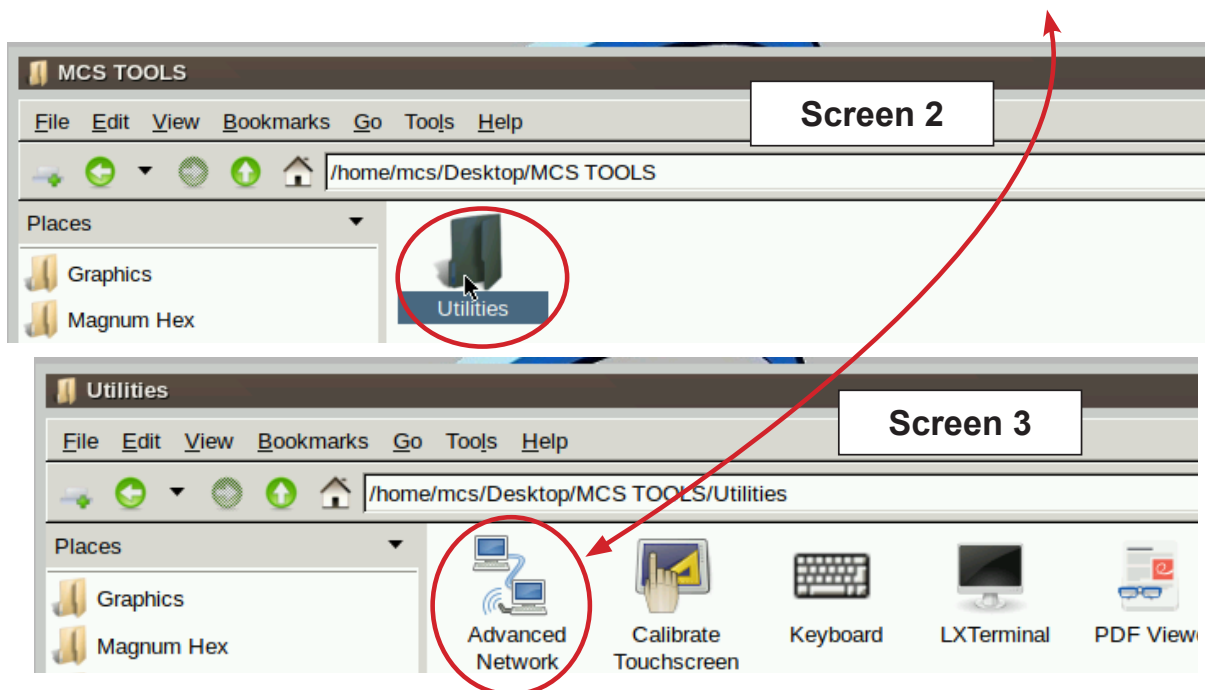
MCS TOOLS

File Edit View Bookmarks Go Tools Help

Screen 2

/home/mcs/Desktop/MCS TOOLS

Places

Graphics

Magnum Hex

Utilities

Utilities

File Edit View Bookmarks Go Tools Help

Screen 3

/home/mcs/Desktop/MCS TOOLS/Utilities

Places

Graphics

Magnum Hex

Advanced Network

Calibrate Touchscreen

Keyboard

LXTerminal

PDF Viewe